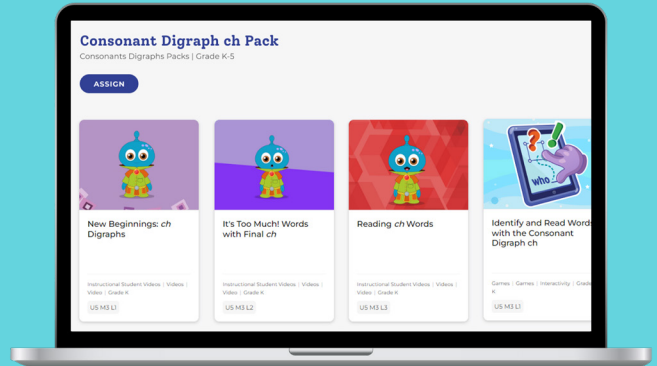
Consonant Digraph ch Pack

Consonants Digraphs Packs | Grade K-5

ASSIGN

New Beginnings: *ch* Digraphs

Instructional Student Videos | Videos | Video | Grade K

US M3 L1

It's Too Much! Words with Final *ch*

Instructional Student Videos | Videos | Video | Grade K

US M3 L2

Reading *ch* Words

Instructional Student Videos | Videos | Video | Grade K

US M3 L3

who

Identify and Read Words with the Consonant Digraph ch

Games | Games | Interactivity | Grade K

US M3 L1